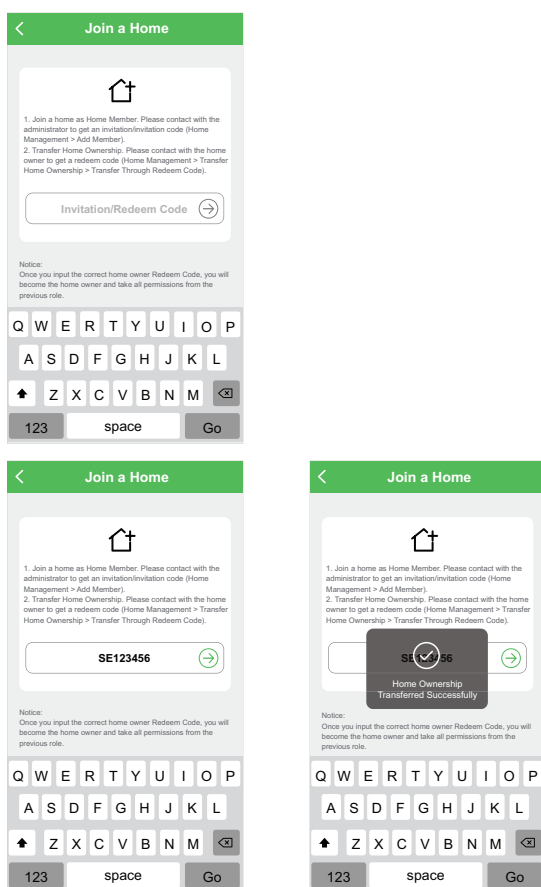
Join a Home

1. Join a home as Home Member. Please contact with the administrator to get an invitation/invitation code (Home Management > Add Member).
2. Transfer Home Ownership. Please contact with the home owner to get a redeem code (Home Management > Transfer Home Ownership > Transfer Through Redeem Code).

Invitation/Redeem Code

Notice:
Once you input the correct home owner Redeem Code, you will become the home owner and take all permissions from the previous role.

Q W E R T Y U I O P
A S D F G H J K L
Z X C V B N M
123 space Go

Join a Home

1. Join a home as Home Member. Please contact with the administrator to get an invitation/invitation code (Home Management > Add Member).
2. Transfer Home Ownership. Please contact with the home owner to get a redeem code (Home Management > Transfer Home Ownership > Transfer Through Redeem Code).

SE123456

Notice:
Once you input the correct home owner Redeem Code, you will become the home owner and take all permissions from the previous role.

Q W E R T Y U I O P
A S D F G H J K L
Z X C V B N M
123 space Go

Join a Home

1. Join a home as Home Member. Please contact with the administrator to get an invitation/invitation code (Home Management > Add Member).
2. Transfer Home Ownership. Please contact with the home owner to get a redeem code (Home Management > Transfer Home Ownership > Transfer Through Redeem Code).

SE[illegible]56

Home Ownership Transferred Successfully

Notice:
Once you input the correct home owner Redeem Code, you will become the home owner and take all permissions from the previous role.

Q W E R T Y U I O P
A S D F G H J K L
Z X C V B N M
123 space Go